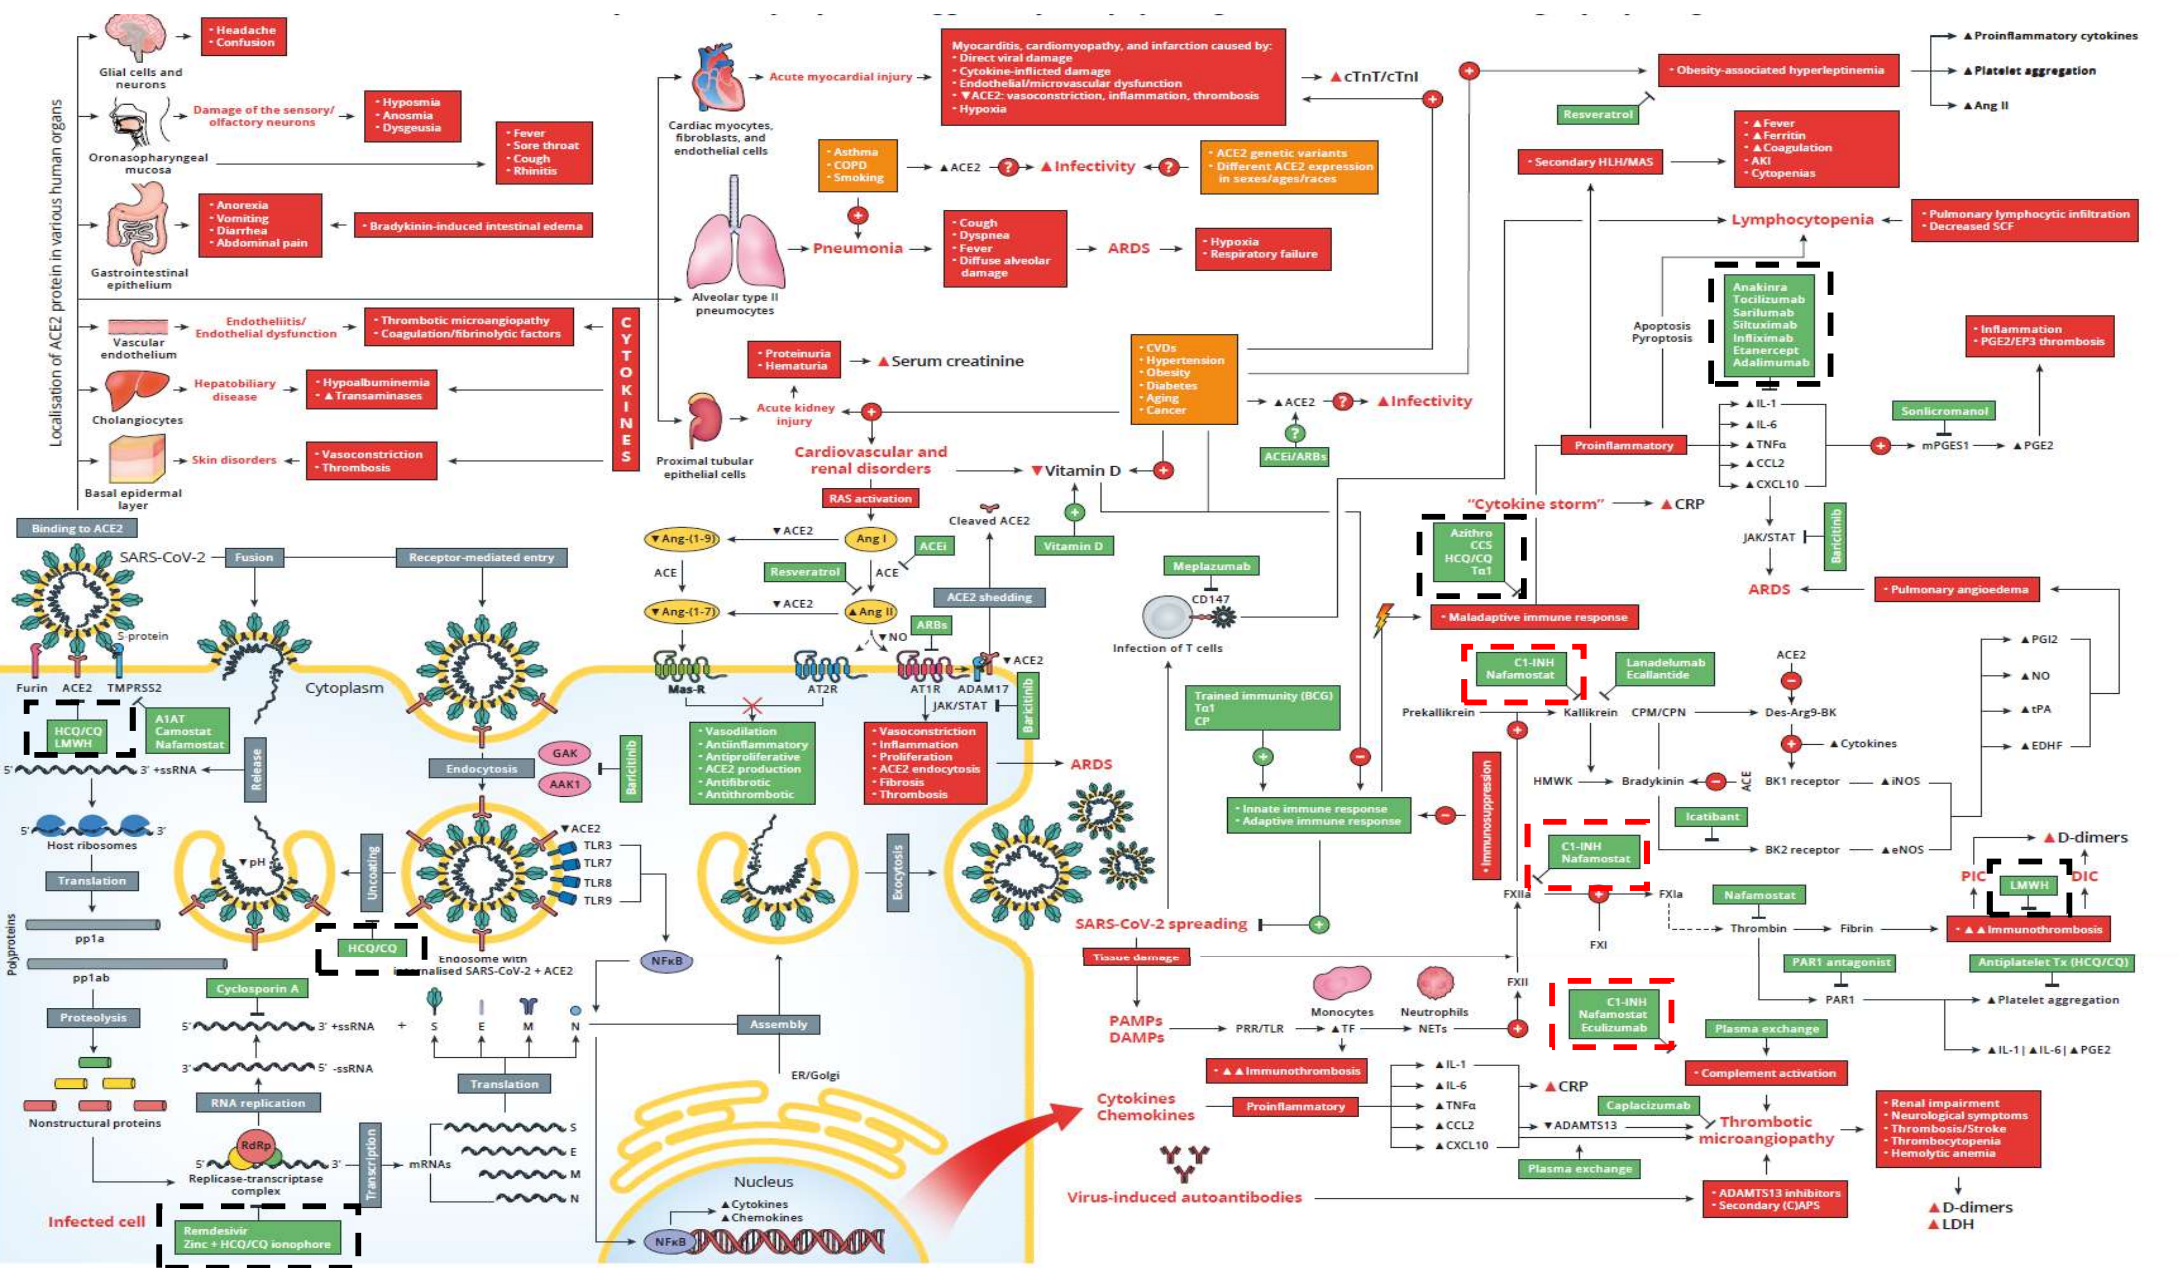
Localisation of ACE2 protein in various human organs

Glial cells and neurons
• Headache
• Confusion

Damage of the sensory/ olfactory neurons
• Hyposmia
• Anosmia
• Dysgeusia

Oronasopharyngeal mucosa
• Fever
• Sore throat
• Cough
• Rhinitis

Gastrointestinal epithelium
• Anorexia
• Vomiting
• Diarrhea
• Abdominal pain
• Bradykinin-induced intestinal edema

Vascular endothelium
Endotheliitis/ Endothelial dysfunction
• Thrombotic microangiopathy
• Coagulation/fibrinolytic factors

CYTOKINES

Cholangiocytes
Hepatobiliary disease
• Hypoalbuminemia
• ▲Transaminases

Basal epidermal layer
Skin disorders
• Vasoconstriction
• Thrombosis

Cardiac myocytes, fibroblasts, and endothelial cells
Acute myocardial injury
Myocarditis, cardiomyopathy, and infarction caused by:
• Direct viral damage
• Cytokine-inflicted damage
• Endothelial/microvascular dysfunction
• ▼ACE2: vasoconstriction, inflammation, thrombosis
• Hypoxia
▲cTnT/cTnI

• Asthma
• COPD
• Smoking
▲ACE2 ? ▲Infectivity ?
• ACE2 genetic variants
• Different ACE2 expression in sexes/ages/races

Alveolar type II pneumocytes
Pneumonia
• Cough
• Dyspnea
• Fever
• Diffuse alveolar damage
ARDS
• Hypoxia
• Respiratory failure

Proximal tubular epithelial cells
Acute kidney injury
• Proteinuria
• Hematuria
▲Serum creatinine
• CVDs
• Hypertension
• Obesity
• Diabetes
• Aging
• Cancer
▲ACE2 ? ▲Infectivity
?
ACEi/ARBs
Cardiovascular and renal disorders
▼Vitamin D
Vitamin D
RAS activation

• Obesity-associated hyperleptinemia
▲Proinflammatory cytokines
▲Platelet aggregation
▲Ang II
Resveratrol
• Secondary HLH/MAS
• ▲Fever
• ▲Ferritin
• ▲Coagulation
• AKI
• Cytopenias
Lymphocytopenia
• Pulmonary lymphocytic infiltration
• Decreased SCF
Anakinra
Tocilizumab
Sarilumab
Siltuximab
Infliximab
Etanercept
Adalimumab
Apoptosis
Pyroptosis
• Inflammation
• PGE2/EP3 thrombosis
Sonlicromanol
Proinflammatory
▲IL-1
▲IL-6
▲TNFα
▲CCL2
▲CXCL10
mPGES1 ▲PGE2
"Cytokine storm" ▲CRP
JAK/STAT
Baricitinib
ARDS
• Pulmonary angioedema
Azithro
CCS
HCQ/CQ
Tα1
• Maladaptive immune response
Meplazumab
CD147
Infection of T cells

Binding to ACE2
SARS-CoV-2
Fusion
Receptor-mediated entry
S protein
Furin ACE2 TMPRSS2
Cytoplasm
HCQ/CQ
LMWH
A1AT
Camostat
Nafamostat
5' 3' +ssRNA
Release
Host ribosomes
Translation
pp1a
pp1ab
Polyproteins
Proteolysis
Nonstructural proteins
RNA replication
RdRp
Replicase-transcriptase complex
Infected cell
Remdesivir
Zinc + HCQ/CQ ionophore
▼pH
Uncoating
HCQ/CQ
Cyclosporin A
5' 3' +ssRNA
3' 5' -ssRNA
Transcription
mRNAs
S E M N
Endocytosis
GAK
AAK1
Baricitinib
▼ACE2
TLR3
TLR7
TLR8
TLR9
Endosome with internalised SARS-CoV-2 + ACE2
NFκB
Translation
Assembly
ER/Golgi
Exocytosis
Nucleus
▲Cytokines
▲Chemokines
NFκB

▼Ang-(1-9) ▼ACE2 Ang I
ACEi
ACE
Resveratrol
ACE
▼Ang-(1-7) ▼ACE2 ▲Ang II
Cleaved ACE2
ACE2 shedding
ARBs
▼NO
Mas-R AT2R AT1R ADAM17 ▼ACE2
JAK/STAT
Baricitinib
• Vasodilation
• Antiinflammatory
• Antiproliferative
• ACE2 production
• Antifibrotic
• Antithrombotic
• Vasoconstriction
• Inflammation
• Proliferation
• ACE2 endocytosis
• Fibrosis
• Thrombosis
ARDS

Trained immunity (BCG)
Tα1
CP
• Innate immune response
• Adaptive immune response
Immunosuppression
C1-INH
Nafamostat
Lanadelumab
Ecallantide
ACE2
Prekallikrein Kallikrein CPM/CPN Des-Arg9-BK
▲Cytokines
HMWK Bradykinin ACE BK1 receptor ▲iNOS
Icatibant
BK2 receptor ▲eNOS
▲PGI2
▲NO
▲tPA
▲EDHF
C1-INH
Nafamostat
FXIIa FXIa
FXI
Nafamostat
Thrombin Fibrin
▲D-dimers
PIC LMWH DIC
• ▲▲Immunothrombosis
SARS-CoV-2 spreading
• Tissue damage
FXII
PAMPs
DAMPs
PRR/TLR ▲TF
Monocytes
Neutrophils
NETs
C1-INH
Nafamostat
Eculizumab
PAR1 antagonist
PAR1
Antiplatelet Tx (HCQ/CQ)
▲Platelet aggregation
Plasma exchange
▲IL-1 | ▲IL-6 | ▲PGE2
• ▲▲Immunothrombosis
▲IL-1
▲IL-6
▲TNFα
▲CCL2
▲CXCL10
▲CRP
• Complement activation
Cytokines
Chemokines
Proinflammatory
Caplacizumab
▼ADAMTS13
Thrombotic microangiopathy
Plasma exchange
• Renal impairment
• Neurological symptoms
• Thrombosis/Stroke
• Thrombocytopenia
• Hemolytic anemia
Virus-induced autoantibodies
• ADAMTS13 inhibitors
• Secondary (C)APS
▲D-dimers
▲LDH